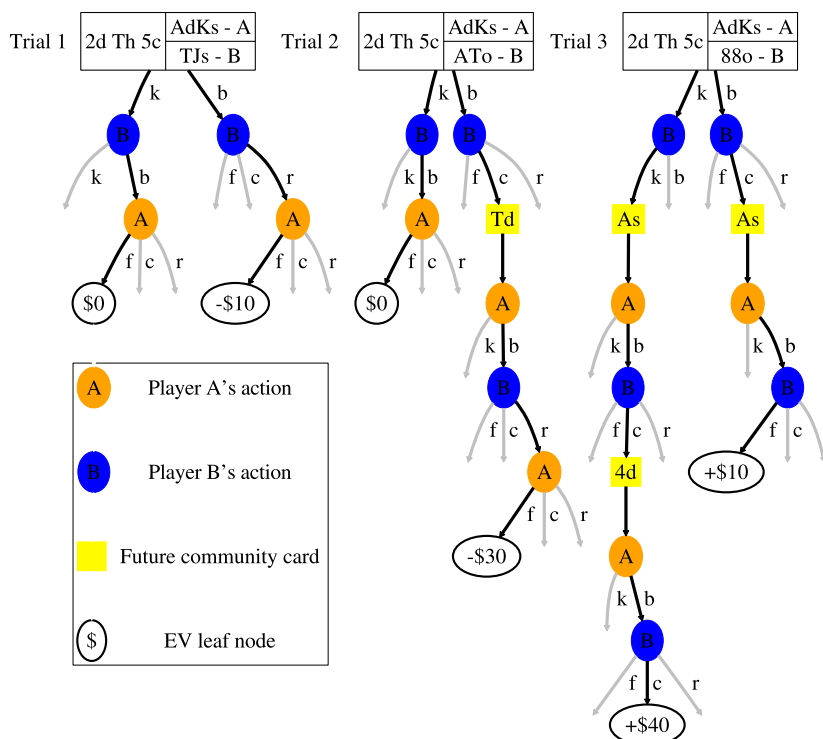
Trial 1

| 2d Th 5c | AdKs - A |
|---|---|
| | TJs - B |

k b
B B
k b f c r
A A
f c r f c r
$0 -$10

Trial 2

| 2d Th 5c | AdKs - A |
|---|---|
| | ATo - B |

k b
B B
k b f c r
A Td
f c r
$0
A
k b
B
f c r
A
f c r
-$30

Trial 3

| 2d Th 5c | AdKs - A |
|---|---|
| | 88o - B |

k b
B B
k b f c r
As As
A A
k b k b
B B
f c r f c
4d +$10
A
k b
B
f c r
+$40

A Player A's action

B Player B's action

Future community card

$ EV leaf node